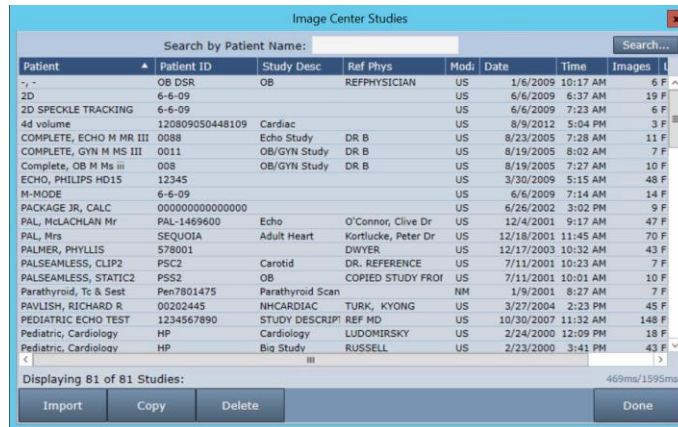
Image Center Studies

Search by Patient Name:

Search...

| Patient | Patient ID | Study Desc | Ref Phys | Moda | Date | Time | Images |
|---|---|---|---|---|---|---|---|
| -, - | OB DSR | OB | REFPHYSICIAN | US | 1/6/2009 | 10:17 AM | 6 F |
| 2D | 6-6-09 | | | US | 6/6/2009 | 6:37 AM | 19 F |
| 2D SPECKLE TRACKING | 6-6-09 | | | US | 6/6/2009 | 7:23 AM | 6 F |
| 4d volume | 120809050448109 | Cardiac | | US | 8/9/2012 | 5:04 PM | 3 F |
| COMPLETE, ECHO M MR III | 0088 | Echo Study | DR B | US | 8/23/2005 | 7:28 AM | 11 F |
| COMPLETE, GYN M MS III | 0011 | OB/GYN Study | DR B | US | 8/19/2005 | 8:02 AM | 7 F |
| Complete, OB M Ms iii | 008 | OB/GYN Study | DR B | US | 8/19/2005 | 7:27 AM | 10 F |
| ECHO, PHILIPS HD15 | 12345 | | | US | 3/30/2009 | 5:15 AM | 48 F |
| M-MODE | 6-6-09 | | | US | 6/6/2009 | 7:14 AM | 14 F |
| PACKAGE JR, CALC | 000000000000000 | | | US | 6/26/2002 | 3:02 PM | 9 F |
| PAL, McLACHLAN Mr | PAL-1469600 | Echo | O'Connor, Clive Dr | US | 12/4/2001 | 9:17 AM | 47 F |
| PAL, Mrs | SEQUOIA | Adult Heart | Kortlucke, Peter Dr | US | 12/18/2001 | 11:45 AM | 70 F |
| PALMER, PHYLLIS | 578001 | | DWYER | US | 12/17/2003 | 10:32 AM | 43 F |
| PALSEAMLESS, CLIP2 | PSC2 | Carotid | DR. REFERENCE | US | 7/11/2001 | 10:23 AM | 7 F |
| PALSEAMLESS, STATIC2 | PSS2 | OB | COPIED STUDY FROI | US | 7/11/2001 | 10:01 AM | 10 F |
| Parathyroid, Tc & Sest | Pen7801475 | Parathyroid Scan | | NM | 1/9/2001 | 8:27 AM | 7 F |
| PAVLISH, RICHARD R | 00202445 | NHCARDIAC | TURK, KYONG | US | 3/27/2004 | 2:23 PM | 45 F |
| PEDIATRIC ECHO TEST | 1234567890 | STUDY DESCRIPT | REF MD | US | 10/30/2007 | 11:32 AM | 148 F |
| Pediatric, Cardiology | HP | Cardiology | LUDOMIRSKY | US | 2/24/2000 | 12:09 PM | 18 F |
| Pediatric, Cardiology | HP | Big Study | RUSSELL | US | 2/23/2000 | 3:41 PM | 43 F |

Displaying 81 of 81 Studies:

469ms/1595ms

Import Copy Delete Done